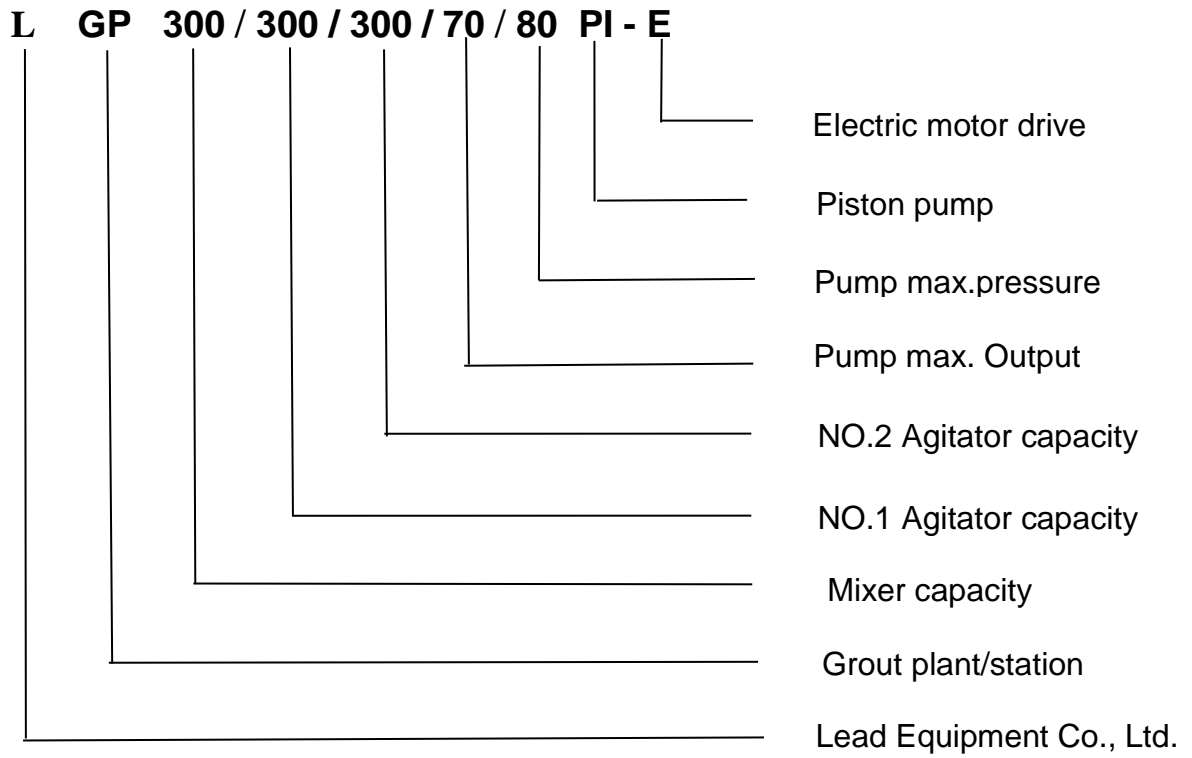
L GP 300 / 300 / 300 / 70 / 80 PI - E

Electric motor drive

Piston pump

Pump max.pressure

Pump max. Output

NO.2 Agitator capacity

NO.1 Agitator capacity

Mixer capacity

Grout plant/station

Lead Equipment Co., Ltd.